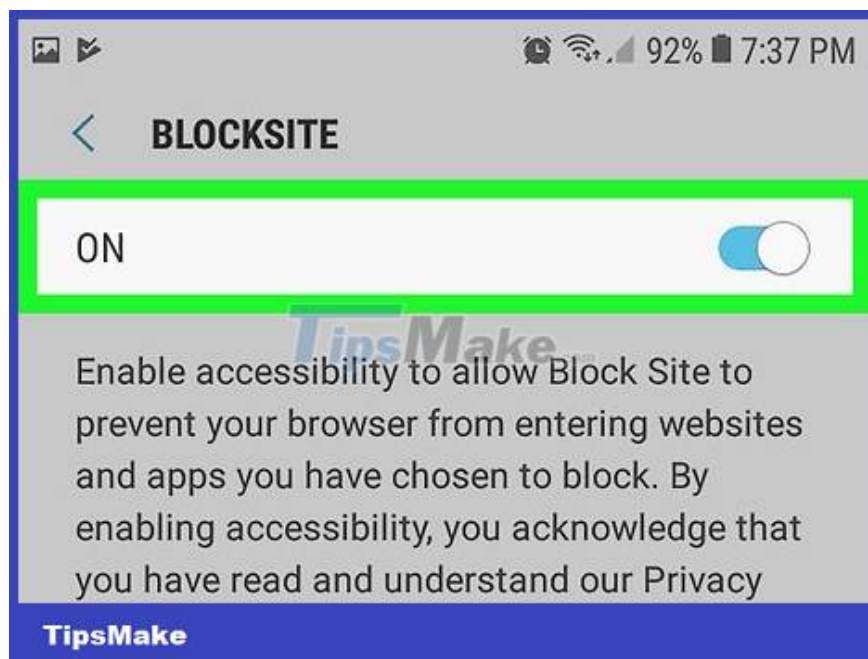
92% 7:37 PM

BLOCKSITE

ON

TipsMake

Enable accessibility to allow Block Site to prevent your browser from entering websites and apps you have chosen to block. By enabling accessibility, you acknowledge that you have read and understand our Privacy

TipsMake